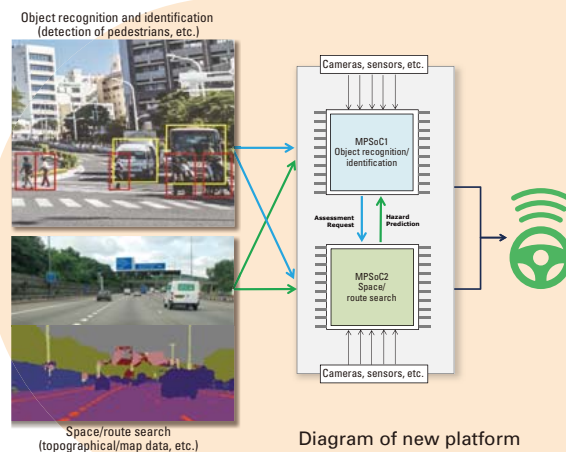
Object recognition and identification
(detection of pedestrians, etc.)

Cameras, sensors, etc.

MPSoC1
Object recognition/
identification

Assessment
Request

Hazard
Prediction

MPSoC2
Space/
route search

Cameras, sensors, etc.

Space/route search
(topographical/map data, etc.)

Diagram of new platform